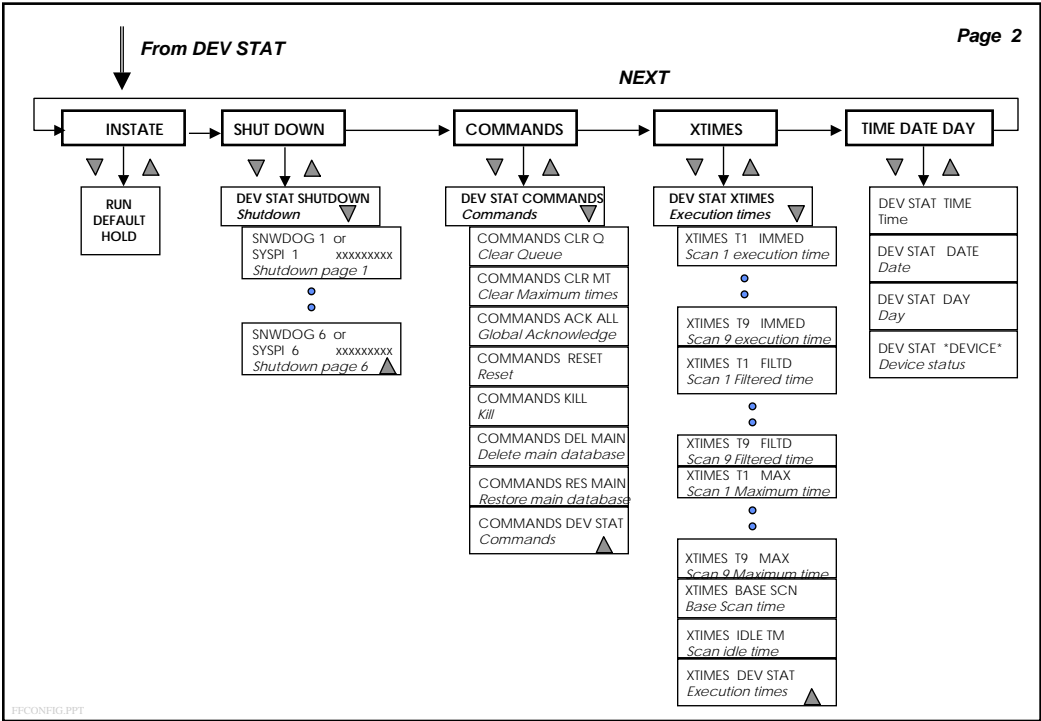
From DEV STAT

Page 2

NEXT

INSTATE

SHUT DOWN

COMMANDS

XTIMES

TIME DATE DAY

RUN
DEFAULT
HOLD

DEV STAT SHUTDOWN
Shutdown

SNWDOG 1 or
SYSPI 1 xxxxxxxxx
Shutdown page 1

SNWDOG 6 or
SYSPI 6 xxxxxxxxx
Shutdown page 6

DEV STAT COMMANDS
Commands

COMMANDS CLR Q
Clear Queue

COMMANDS CLR MT
Clear Maximum times

COMMANDS ACK ALL
Global Acknowledge

COMMANDS RESET
Reset

COMMANDS KILL
Kill

COMMANDS DEL MAIN
Delete main database

COMMANDS RES MAIN
Restore main database

COMMANDS DEV STAT
Commands

DEV STAT XTIMES
Execution times

XTIMES T1 IMMED
Scan 1 execution time

XTIMES T9 IMMED
Scan 9 execution time

XTIMES T1 FILTD
Scan 1 Filtered time

XTIMES T9 FILTD
Scan 9 Filtered time

XTIMES T1 MAX
Scan 1 Maximum time

XTIMES T9 MAX
Scan 9 Maximum time

XTIMES BASE SCN
Base Scan time

XTIMES IDLE TM
Scan idle time

XTIMES DEV STAT
Execution times

DEV STAT TIME
Time

DEV STAT DATE
Date

DEV STAT DAY
Day

DEV STAT *DEVICE*
Device status

FFCONFIG.PPT